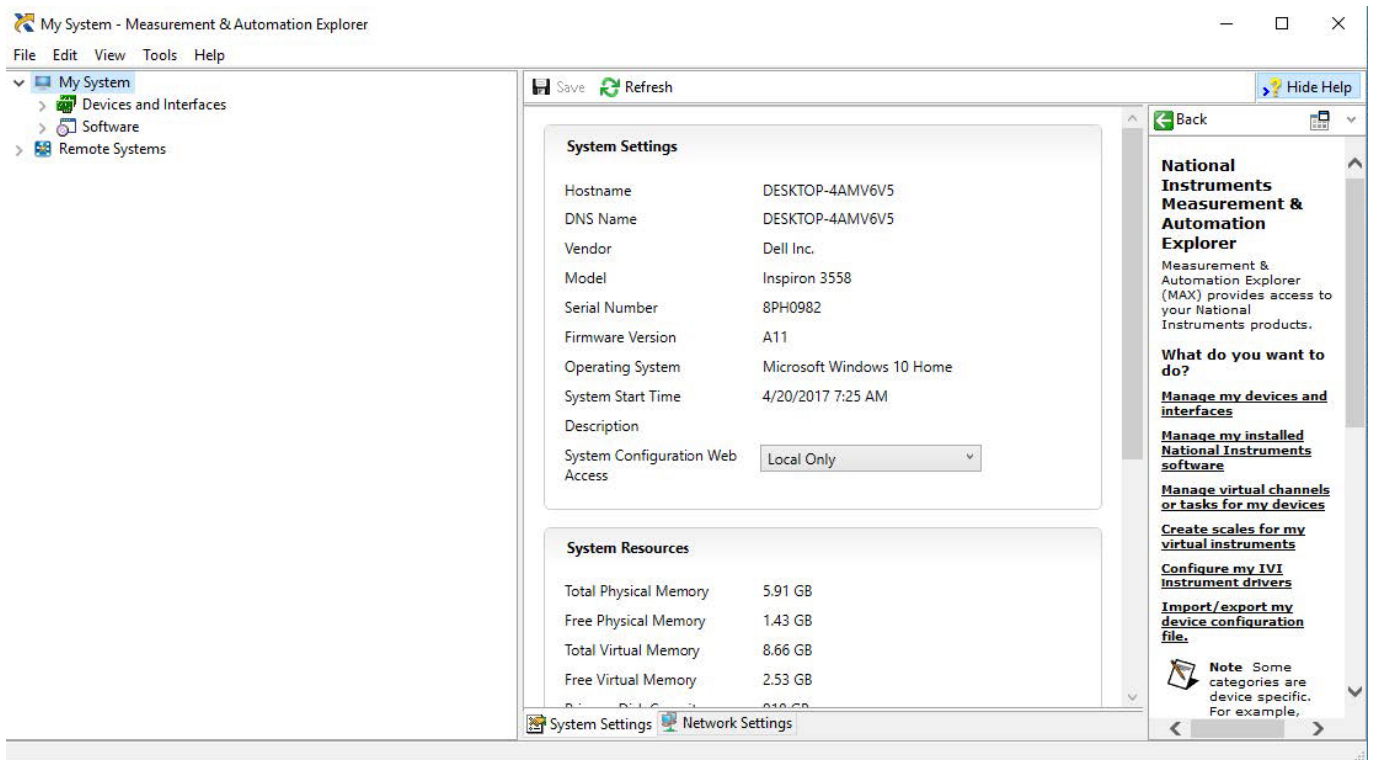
My System - Measurement & Automation Explorer

File Edit View Tools Help

My System
Devices and Interfaces
Software
Remote Systems

Save Refresh

Hide Help

System Settings

| | |
|---|---|
| Hostname | DESKTOP-4AMV6V5 |
| DNS Name | DESKTOP-4AMV6V5 |
| Vendor | Dell Inc. |
| Model | Inspiron 3558 |
| Serial Number | 8PH0982 |
| Firmware Version | A11 |
| Operating System | Microsoft Windows 10 Home |
| System Start Time | 4/20/2017 7:25 AM |
| Description | |
| System Configuration Web Access | Local Only |

System Resources

| | |
|---|---|
| Total Physical Memory | 5.91 GB |
| Free Physical Memory | 1.43 GB |
| Total Virtual Memory | 8.66 GB |
| Free Virtual Memory | 2.53 GB |
| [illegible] | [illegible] |

System Settings Network Settings

Back

National Instruments Measurement & Automation Explorer

Measurement & Automation Explorer (MAX) provides access to your National Instruments products.

What do you want to do?

Manage my devices and interfaces

Manage my installed National Instruments software

Manage virtual channels or tasks for my devices

Create scales for my virtual instruments

Configure my IVI Instrument drivers

Import/export my device configuration file.

Note Some categories are device specific. For example,